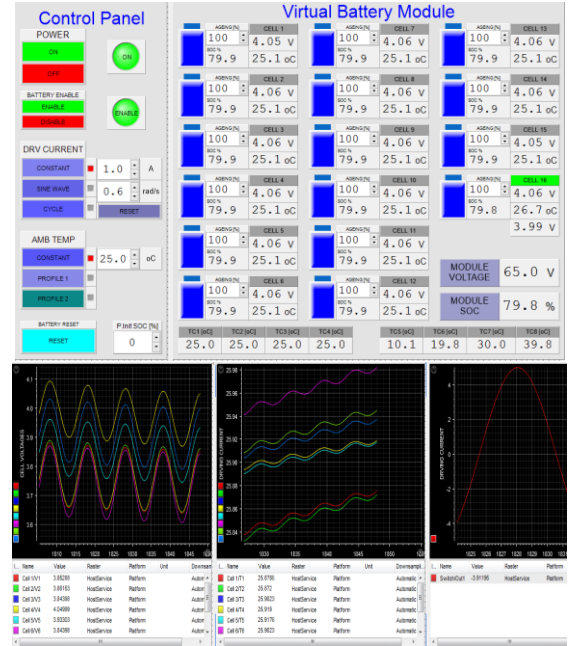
Control Panel

POWER

ON

OFF

ON

BATTERY ENABLE

ENABLE

DISABLE

ENABLE

DRV CURRENT

CONSTANT

1.0

A

SINE WAVE

0.6

rad/s

CYCLE

RESET

AMB TEMP

CONSTANT

25.0

oC

PROFILE 1

PROFILE 2

BATTERY RESET

RESET

P init SOC [%]

0

Virtual Battery Module

| AGEING [%] | CELL 1 | AGEING [%] | CELL 7 | AGEING [%] | CELL 13 |
|---|---|---|---|---|---|
| 100 | 4.05 V | 100 | 4.06 V | 100 | 4.06 V |
| SOC % 79.9 | 25.1 oC | SOC % 79.9 | 25.1 oC | SOC % 79.9 | 25.1 oC |
| AGEING [%] | CELL 2 | AGEING [%] | CELL 8 | AGEING [%] | CELL 14 |
| 100 | 4.06 V | 100 | 4.06 V | 100 | 4.06 V |
| SOC % 79.9 | 25.1 oC | SOC % 79.9 | 25.1 oC | SOC % 79.9 | 25.1 oC |
| AGEING [%] | CELL 3 | AGEING [%] | CELL 9 | AGEING [%] | CELL 15 |
| 100 | 4.06 V | 100 | 4.06 V | 100 | 4.05 V |
| SOC % 79.9 | 25.1 oC | SOC % 79.9 | 25.1 oC | SOC % 79.9 | 25.1 oC |
| AGEING [%] | CELL 4 | AGEING [%] | CELL 10 | AGEING [%] | CELL 16 |
| 100 | 4.06 V | 100 | 4.06 V | 100 | 4.06 V |
| SOC % 79.9 | 25.1 oC | SOC % 79.9 | 25.1 oC | SOC % 79.8 | 26.7 oC |
| | | | | | 3.99 V |
| AGEING [%] | CELL 5 | AGEING [%] | CELL 11 | | |
| 100 | 4.06 V | 100 | 4.06 V | | |
| SOC % 79.9 | 25.1 oC | SOC % 79.9 | 25.1 oC | | |
| AGEING [%] | CELL 6 | AGEING [%] | CELL 12 | | |
| 100 | 4.05 V | 100 | 4.06 V | | |
| SOC % 79.9 | 25.1 oC | SOC % 79.9 | 25.1 oC | | |

MODULE VOLTAGE 65.0 V

MODULE SOC 79.8 %

| TC1 [oC] | TC2 [oC] | TC3 [oC] | TC4 [oC] |
|---|---|---|---|
| 25.0 | 25.0 | 25.0 | 25.0 |

| TC5 [oC] | TC6 [oC] | TC7 [oC] | TC8 [oC] |
|---|---|---|---|
| 10.1 | 19.8 | 30.0 | 39.8 |

CELL VOLTAGES

4.1 4.05 4 3.95 3.9 3.85 3.8

1810 1815 1820 1825 1830 1835 1840 1845 1850

| Name | Value | Raster | Platform | Unit | Downsample |
|---|---|---|---|---|---|
| Cell 1/V1 | 3.85265 | HostService | Platform | | Autom |
| Cell 2/V2 | 3.89153 | HostService | Platform | | Autom |
| Cell 3/V3 | 3.84366 | HostService | Platform | | Autom |
| Cell 4/V4 | 4.04669 | HostService | Platform | | Autom |
| Cell 5/V5 | 3.93303 | HostService | Platform | | Autom |
| Cell 6/V6 | 3.84399 | HostService | Platform | | Autom |

DRIVING CURRENT

25.98 25.96 25.94 25.92 25.9 25.08 25.06 25.04

1820 1830 1840 1850 1860

| Name | Value | Raster | Platform | Unit | Downsample |
|---|---|---|---|---|---|
| Cell 1/T1 | 25.0766 | HostService | Platform | | Automatic |
| Cell 2/T2 | 25.072 | HostService | Platform | | Automatic |
| Cell 3/T3 | 25.9823 | HostService | Platform | | Automatic |
| Cell 4/T4 | 25.919 | HostService | Platform | | Automatic |
| Cell 5/T5 | 25.9176 | HostService | Platform | | Automatic |
| Cell 6/T6 | 25.9823 | HostService | Platform | | Automatic |

DRIVING CURRENT

1825 1826 1827 1828 1829 1830

| Name | Value | Raster | Platform |
|---|---|---|---|
| SwitchCell | -3.91196 | HostService | Platform |